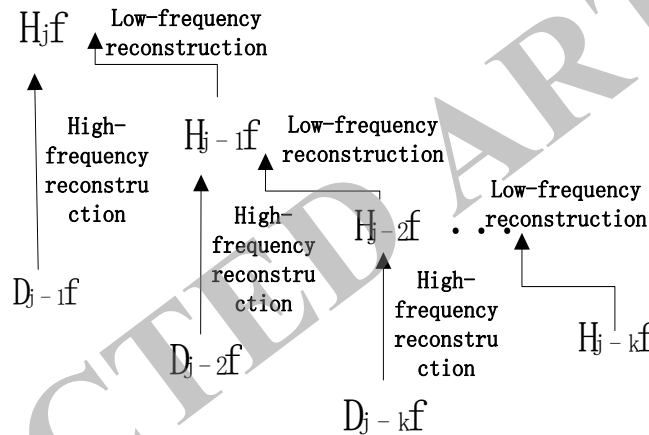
$H_jf$

Low-frequency reconstruction

High-frequency reconstruction

$H_{j-1}f$

Low-frequency reconstruction

High-frequency reconstruction

$H_{j-2}f$ . . .

Low-frequency reconstruction

$D_{j-1}f$

High-frequency reconstruction

$D_{j-2}f$

$H_{j-k}f$

$D_{j-k}f$

CTED ART